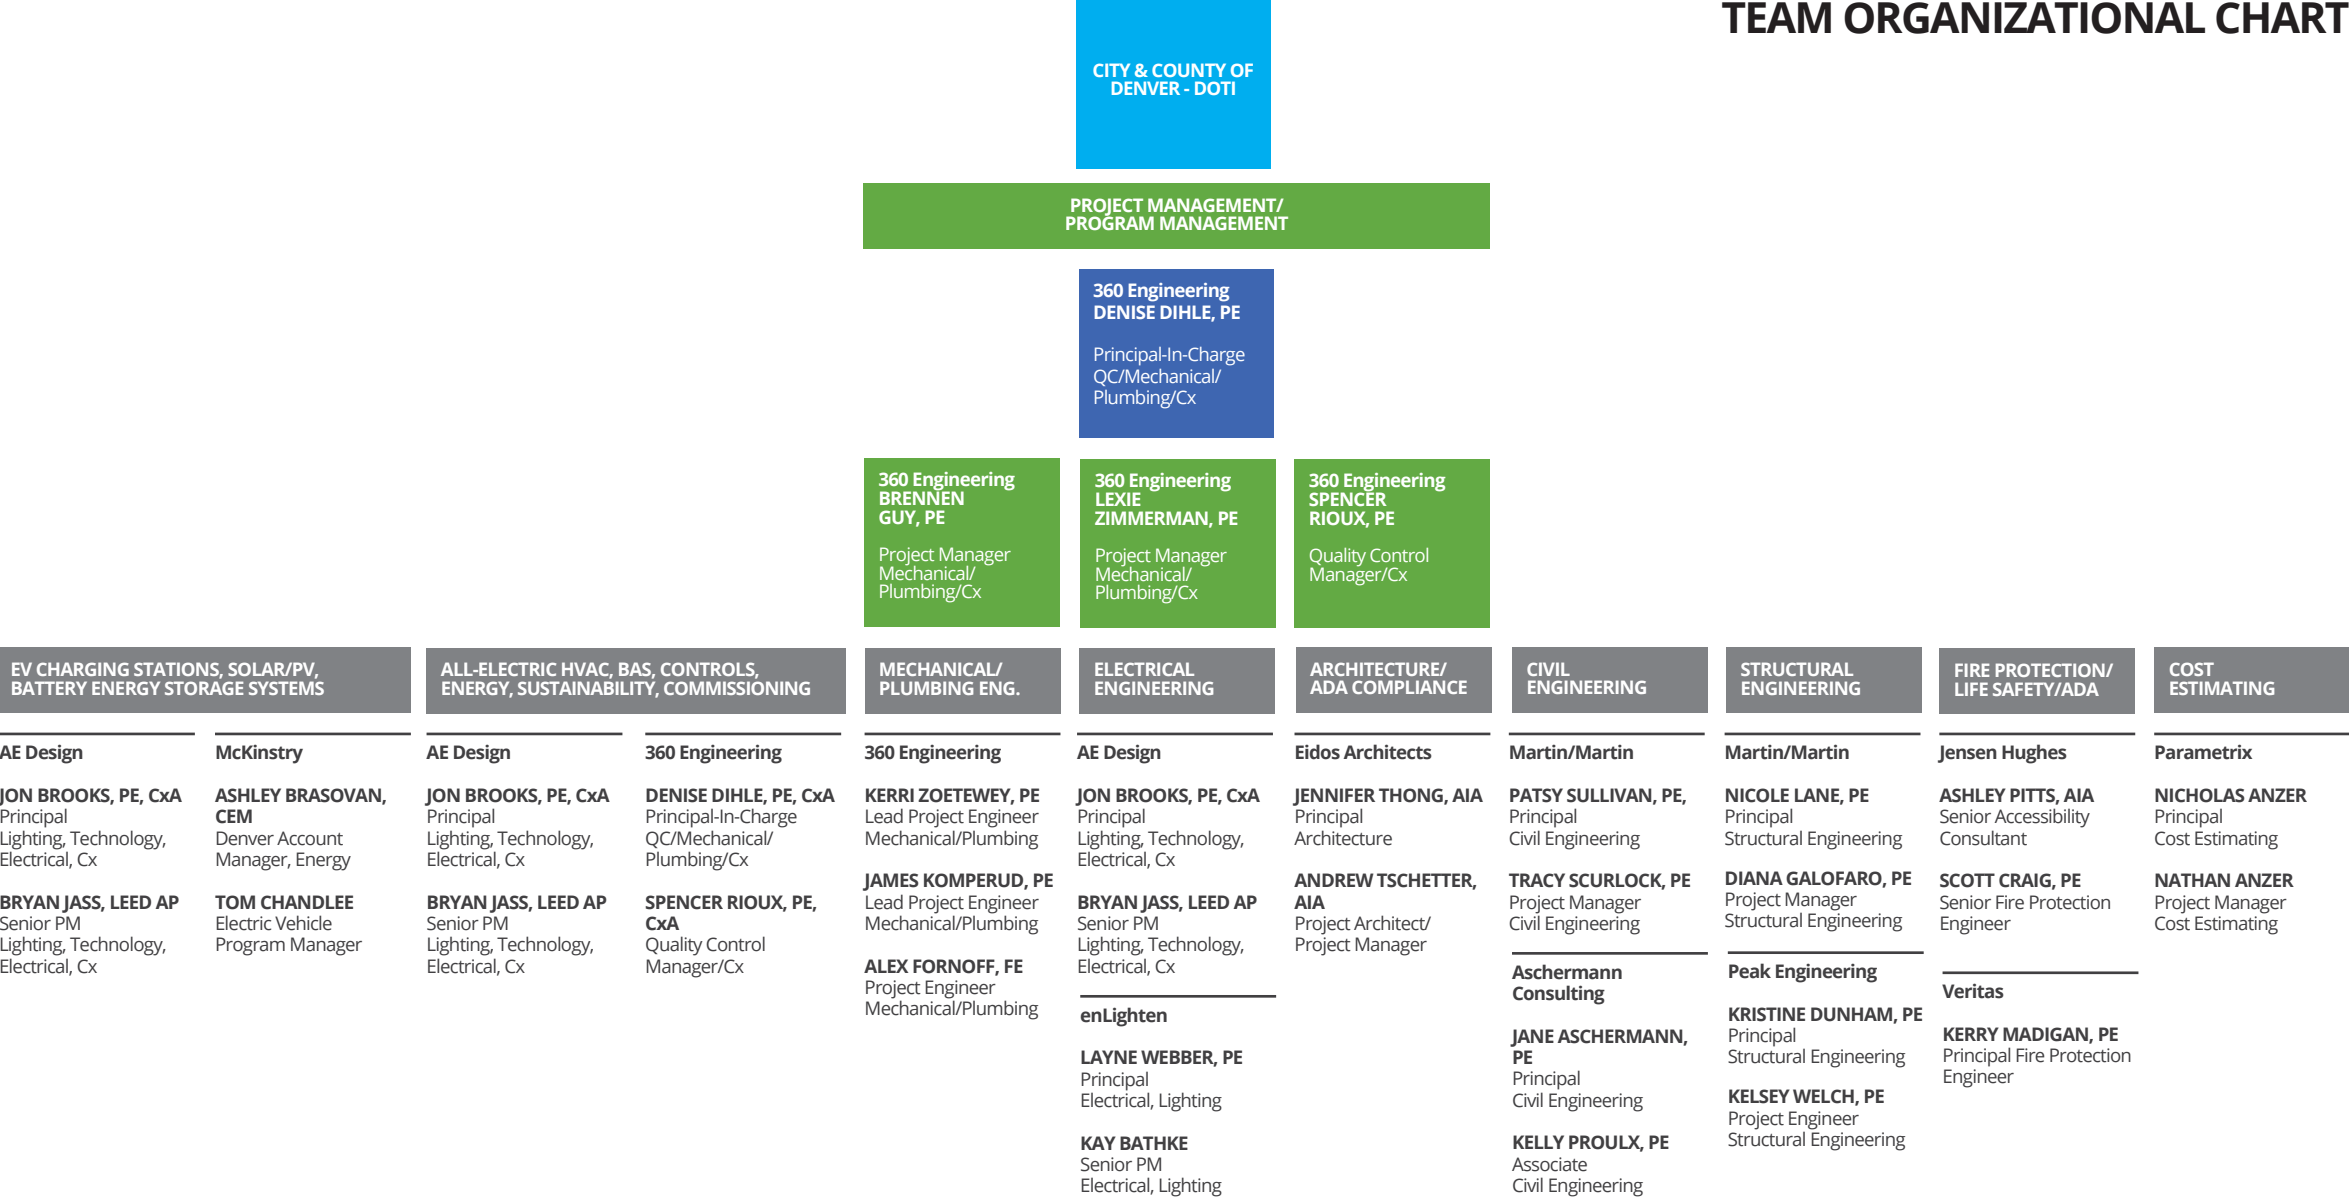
TEAM ORGANIZATIONAL CHART

CITY & COUNTY OF DENVER - DOTI

PROJECT MANAGEMENT/ PROGRAM MANAGEMENT

360 Engineering
DENISE DIHLE, PE

Principal-In-Charge
QC/Mechanical/ Plumbing/Cx

360 Engineering
BRENNEN GUY, PE

Project Manager
Mechanical/ Plumbing/Cx

360 Engineering
LEXIE ZIMMERMAN, PE

Project Manager
Mechanical/ Plumbing/Cx

360 Engineering
SPENCER RIOUX, PE

Quality Control Manager/Cx

EV CHARGING STATIONS, SOLAR/PV, BATTERY ENERGY STORAGE SYSTEMS

AE Design

JON BROOKS, PE, CxA
Principal
Lighting, Technology, Electrical, Cx

BRYAN JASS, LEED AP
Senior PM
Lighting, Technology, Electrical, Cx

McKinstry

ASHLEY BRASOVAN, CEM
Denver Account Manager, Energy

TOM CHANDLEE
Electric Vehicle Program Manager

ALL-ELECTRIC HVAC, BAS, CONTROLS, ENERGY, SUSTAINABILITY, COMMISSIONING

AE Design

JON BROOKS, PE, CxA
Principal
Lighting, Technology, Electrical, Cx

BRYAN JASS, LEED AP
Senior PM
Lighting, Technology, Electrical, Cx

360 Engineering

DENISE DIHLE, PE, CxA
Principal-In-Charge
QC/Mechanical/ Plumbing/Cx

SPENCER RIOUX, PE, CxA
Quality Control Manager/Cx

MECHANICAL/ PLUMBING ENG.

360 Engineering

KERRI ZOETEWEY, PE
Lead Project Engineer
Mechanical/Plumbing

JAMES KOMPERUD, PE
Lead Project Engineer
Mechanical/Plumbing

ALEX FORNOFF, FE
Project Engineer
Mechanical/Plumbing

ELECTRICAL ENGINEERING

AE Design

JON BROOKS, PE, CxA
Principal
Lighting, Technology, Electrical, Cx

BRYAN JASS, LEED AP
Senior PM
Lighting, Technology, Electrical, Cx

enLighten

LAYNE WEBBER, PE
Principal
Electrical, Lighting

KAY BATHKE
Senior PM
Electrical, Lighting

ARCHITECTURE/ ADA COMPLIANCE

Eidos Architects

JENNIFER THONG, AIA
Principal
Architecture

ANDREW TSCHETTER, AIA
Project Architect/ Project Manager

CIVIL ENGINEERING

Martin/Martin

PATSY SULLIVAN, PE,
Principal
Civil Engineering

TRACY SCURLOCK, PE
Project Manager
Civil Engineering

Aschermann Consulting

JANE ASCHERMANN, PE
Principal
Civil Engineering

KELLY PROULX, PE
Associate
Civil Engineering

STRUCTURAL ENGINEERING

Martin/Martin

NICOLE LANE, PE
Principal
Structural Engineering

DIANA GALOFARO, PE
Project Manager
Structural Engineering

Peak Engineering

KRISTINE DUNHAM, PE
Principal
Structural Engineering

KELSEY WELCH, PE
Project Engineer
Structural Engineering

FIRE PROTECTION/ LIFE SAFETY/ADA

Jensen Hughes

ASHLEY PITTS, AIA
Senior Accessibility Consultant

SCOTT CRAIG, PE
Senior Fire Protection Engineer

Veritas

KERRY MADIGAN, PE
Principal Fire Protection Engineer

COST ESTIMATING

Parametrix

NICHOLAS ANZER
Principal
Cost Estimating

NATHAN ANZER
Project Manager
Cost Estimating